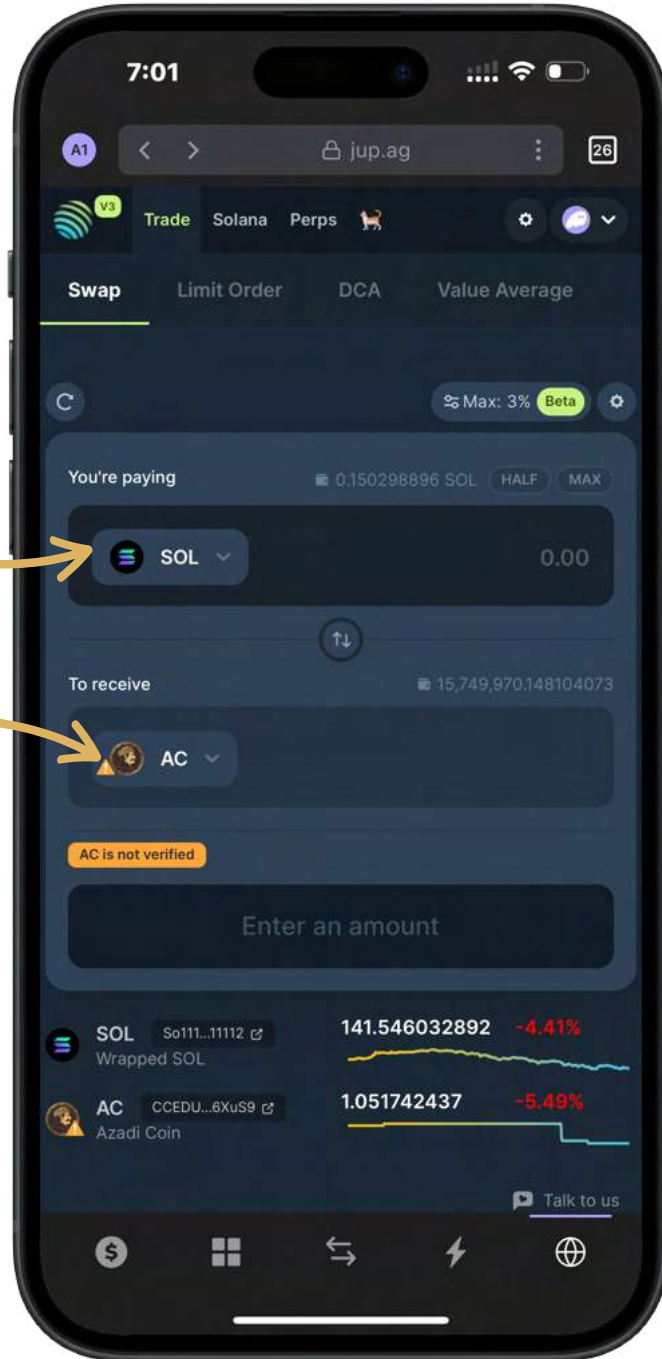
7:01

A1 < > jup.ag 26

V3 Trade Solana Perps

Swap Limit Order DCA Value Average

Max: 3% Beta

You're paying 0.150298896 SOL HALF MAX

SOL 0.00

To receive 15,749,970.148104073

AC

AC is not verified

Enter an amount

SOL So111...11112 141.546032892 -4.41%
Wrapped SOL

AC CCEDU...6XuS9 1.051742437 -5.49%
Azadi Coin

Talk to us